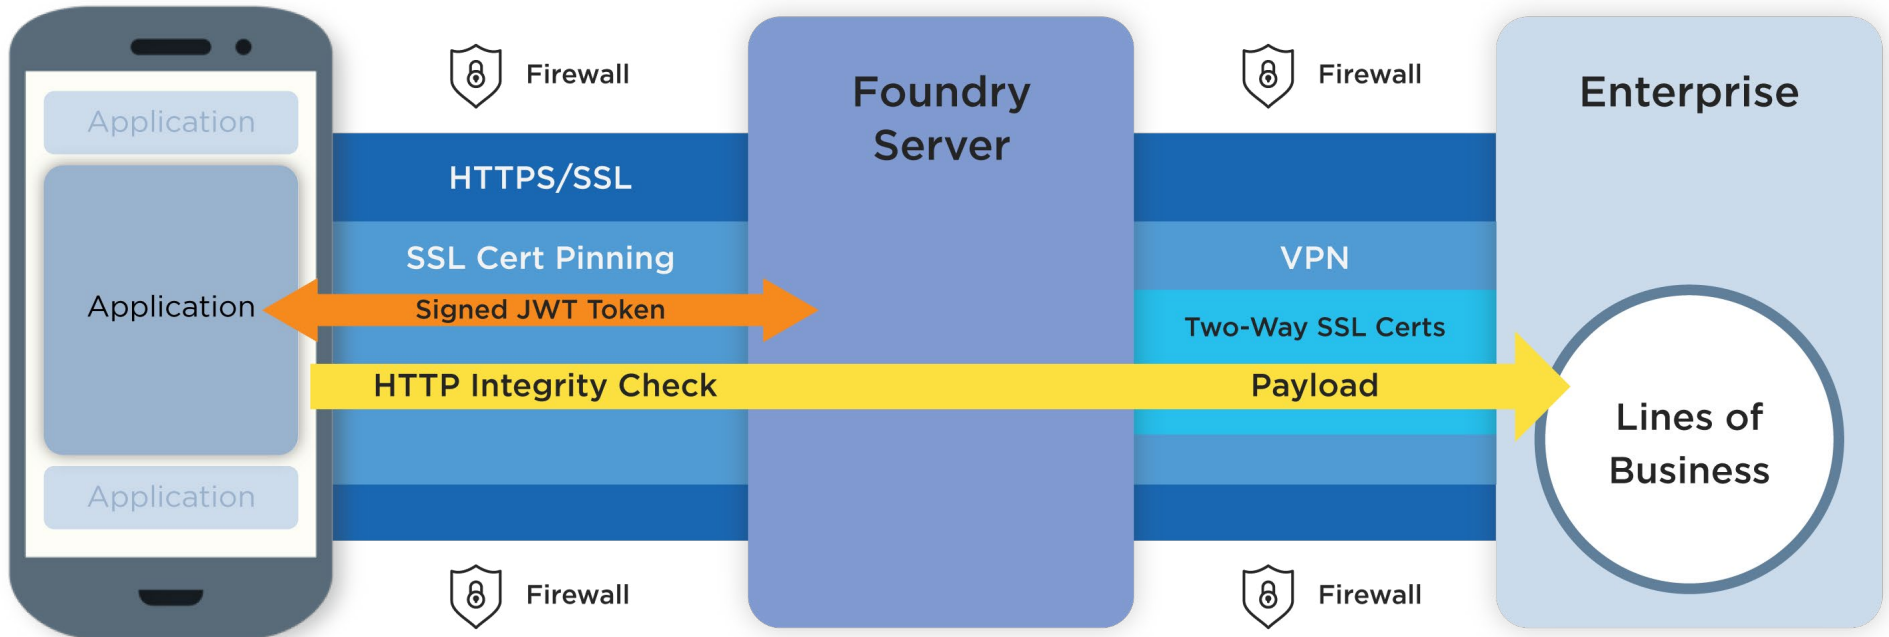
Application

Application

Application

Firewall

HTTPS/SSL

SSL Cert Pinning

Signed JWT Token

HTTP Integrity Check

Firewall

Foundry Server

Firewall

VPN

Two-Way SSL Certs

Payload

Firewall

Enterprise

Lines of Business